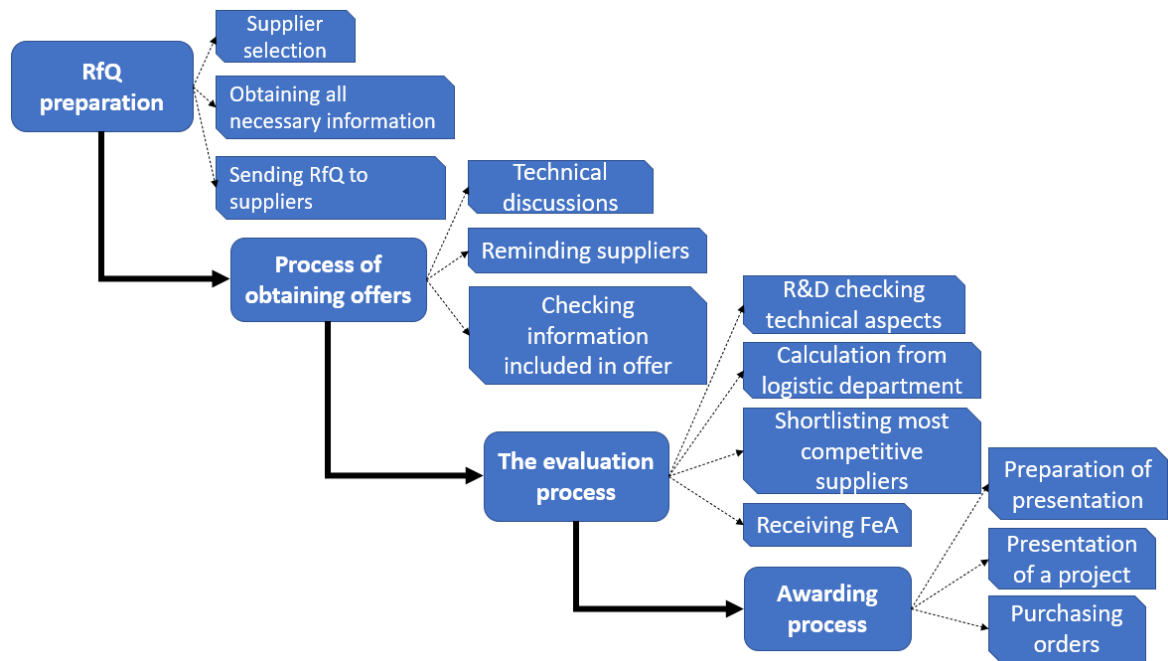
RfQ preparation

Supplier selection

Obtaining all necessary information

Sending RfQ to suppliers

Process of obtaining offers

Technical discussions

Reminding suppliers

Checking information included in offer

The evaluation process

R&D checking technical aspects

Calculation from logistic department

Shortlisting most competitive suppliers

Receiving FeA

Awarding process

Preparation of presentation

Presentation of a project

Purchasing orders